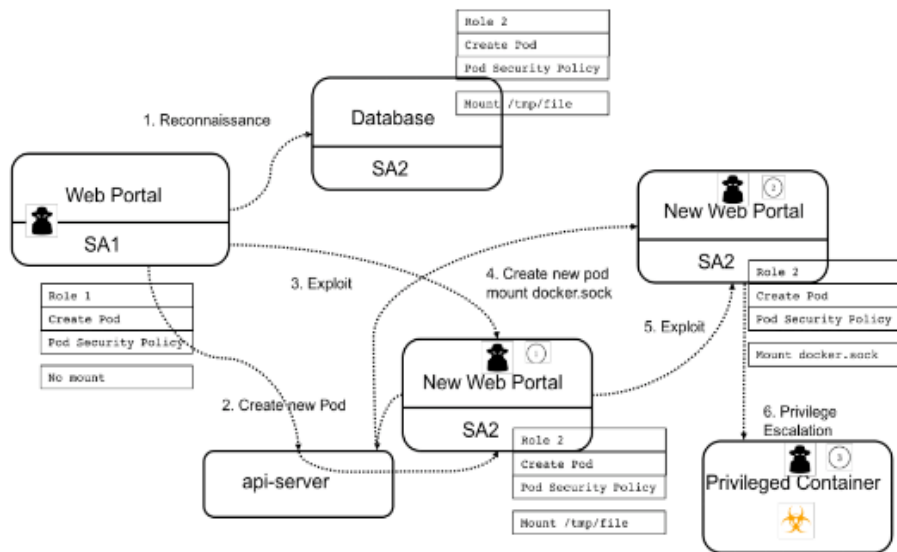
Role 2
Create Pod
Pod Security Policy
Mount /tmp/file

1. Reconnaissance

Database
SA2

Web Portal
SA1

New Web Portal
SA2

Role 1
Create Pod
Pod Security Policy
No mount

3. Exploit

4. Create new pod mount docker.sock

Role 2
Create Pod
Pod Security Policy
Mount docker.sock

5. Exploit

1
New Web Portal
SA2

2. Create new Pod

api-server

Role 2
Create Pod
Pod Security Policy
Mount /tmp/file

6. Privilege Escalation

3
Privileged Container